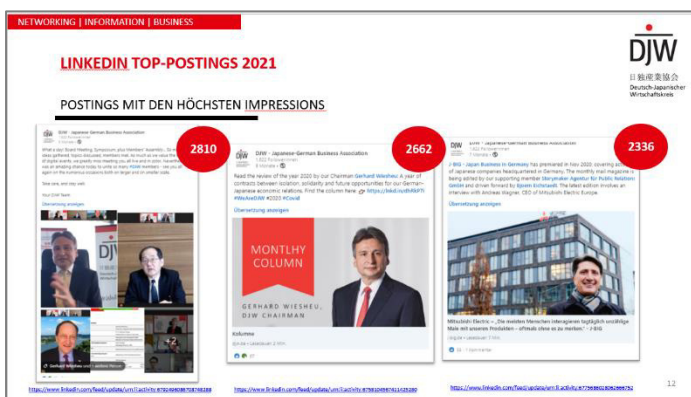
NETWORKING | INFORMATION | BUSINESS

DJW
日独産業協会
Deutsch-Japanischer Wirtschaftskreis

LINKEDIN TOP-POSTINGS 2021

POSTINGS MIT DEN HÖCHSTEN IMPRESSIONS

2810

DJW - Japanese-German Business Association

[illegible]

Übersetzung anzeigen

DJW

2662

DJW - Japanese-German Business Association
1.822 Follower:innen
8 Monate

Read the review of the year 2020 by our Chairman Gerhard Wiesheu: A year of contrasts between isolation, solidarity and future opportunities for our German-Japanese economic relations. Find the column here: https://lnkd.in/dh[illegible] #WeAreDJW #2020 #Covid

Übersetzung anzeigen

MONTLHY COLUMN

GERHARD WIESHEU, DJW CHAIRMAN

Kolumne

2336

DJW - Japanese-German Business Association
1.822 Follower:innen
7 Monate

J-BIG - Japan Business in Germany has premiered in May 2020, covering activities of Japanese companies headquartered in Germany. The monthly mail magazine is being edited by our supporting member Storymaker Agentur für Public Relations GmbH and driven forward by Bjoern Eichstaedt. The latest edition involves an interview with Andreas Wagner, CEO of Mitsubishi Electric Europe.

Übersetzung anzeigen

Mitsubishi Electric – „Die meisten Menschen interagieren täglich unzählige Male mit unseren Produkten – oftmals ohne es zu merken." - J-BIG

https://www.linkedin.com/feed/update/urn:li:activity:6792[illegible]

https://www.linkedin.com/feed/update/urn:li:activity:6758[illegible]

https://www.linkedin.com/feed/update/urn:li:activity:6775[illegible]

12